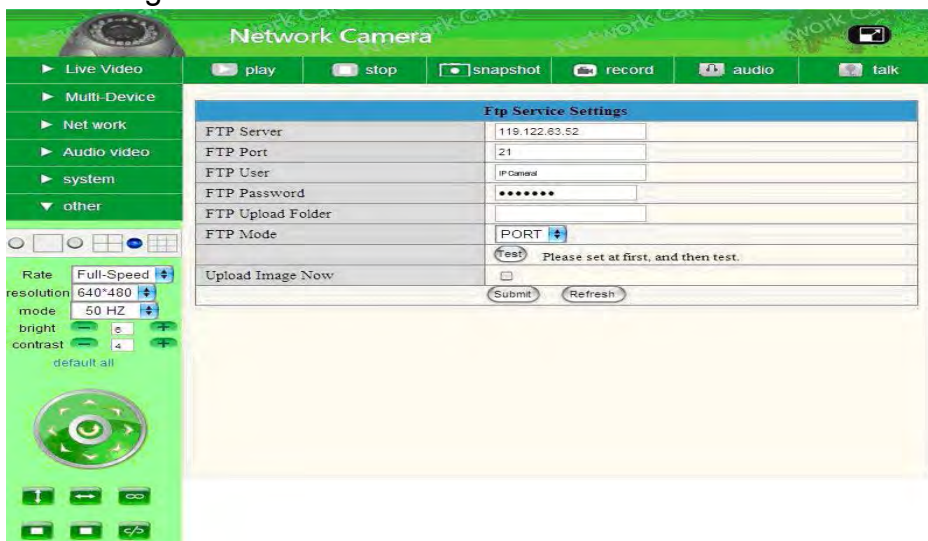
Network Camera

Live Video
Multi-Device
Net work
Audio video
system
other

play
stop
snapshot
record
audio
talk

| Ftp Service Settings | |
|---|---|
| FTP Server | 119.122.83.52 |
| FTP Port | 21 |
| FTP User | IP Camera1 |
| FTP Password | ••••••• |
| FTP Upload Folder | |
| FTP Mode | PORT |
| | Test Please set at first, and then test. |
| Upload Image Now | |
| | Submit Refresh |

Rate Full-Speed
resolution 640*480
mode 50 HZ
bright 6
contrast 4
default all